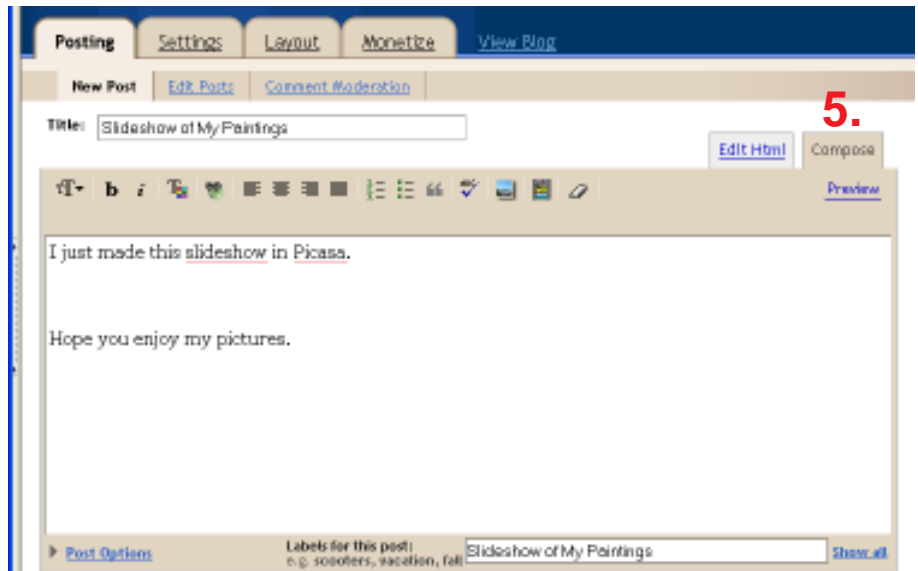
Posting Settings Layout Monetize View Blog

New Post Edit Posts Comment Moderation

5.

Title: Slideshow of My Paintings

Edit Html Compose

b i

Preview

I just made this slideshow in Picasa.

Hope you enjoy my pictures.

Post Options

Labels for this post:
e.g. scooters, vacation, fall

Slideshow of My Paintings

Show all